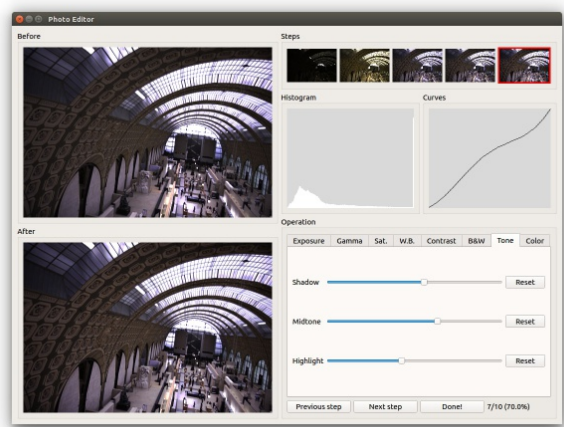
Photo Editor

Before

Steps

Histogram

Curves

After

Operation

| Exposure | Gamma | Sat. | W.B. | Contrast | B&W | Tone | Color |
|---|---|---|---|---|---|---|---|

Shadow

Reset

Midtone

Reset

Highlight

Reset

Previous step

Next step

Done!

7/10 (70.0%)